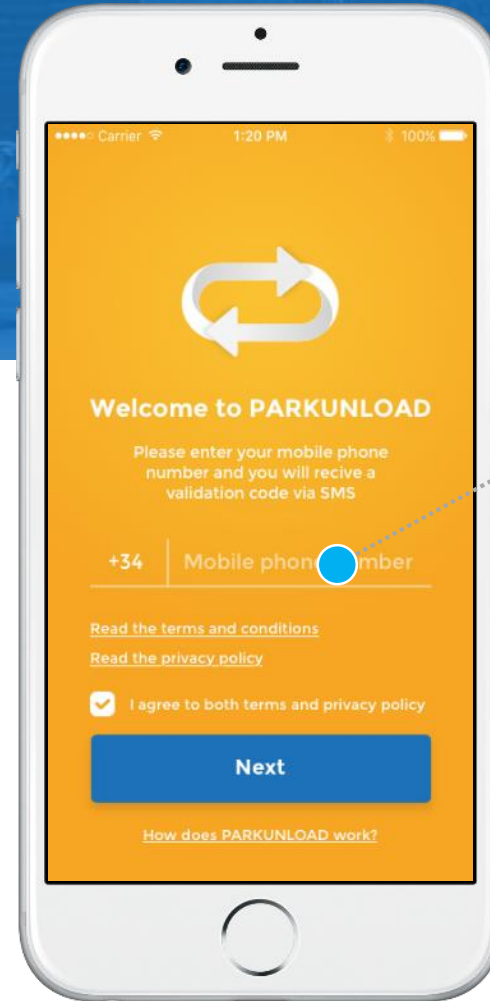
Carrier 1:20 PM 100%

Welcome to PARKUNLOAD

Please enter your mobile phone number and you will recive a validation code via SMS

+34 Mobile phon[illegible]mber

Read the terms and conditions

Read the privacy policy

I agree to both terms and privacy policy

Next

How does PARKUNLOAD work?